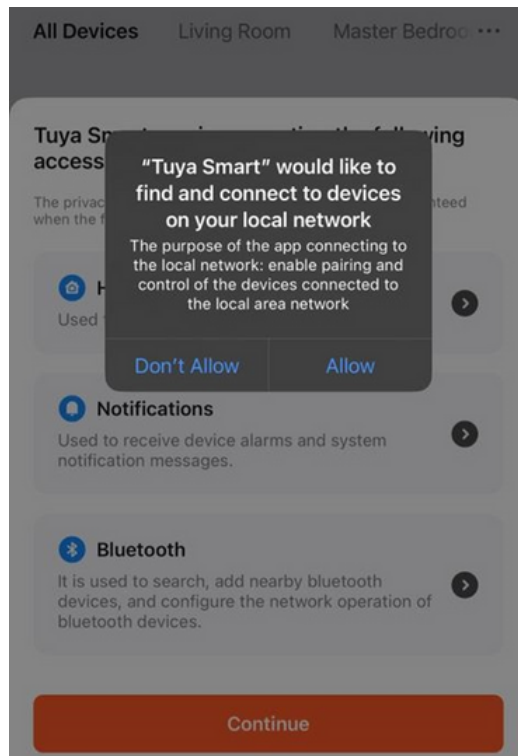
All Devices Living Room Master Bedroo ···

Tuya Sm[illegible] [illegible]ving access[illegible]

The privac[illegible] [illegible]nteed when the f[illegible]

H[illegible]
Used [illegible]

"Tuya Smart" would like to find and connect to devices on your local network

The purpose of the app connecting to the local network: enable pairing and control of the devices connected to the local area network

Don't Allow
Allow

Notifications
Used to receive device alarms and system notification messages.

Bluetooth
It is used to search, add nearby bluetooth devices, and configure the network operation of bluetooth devices.

Continue